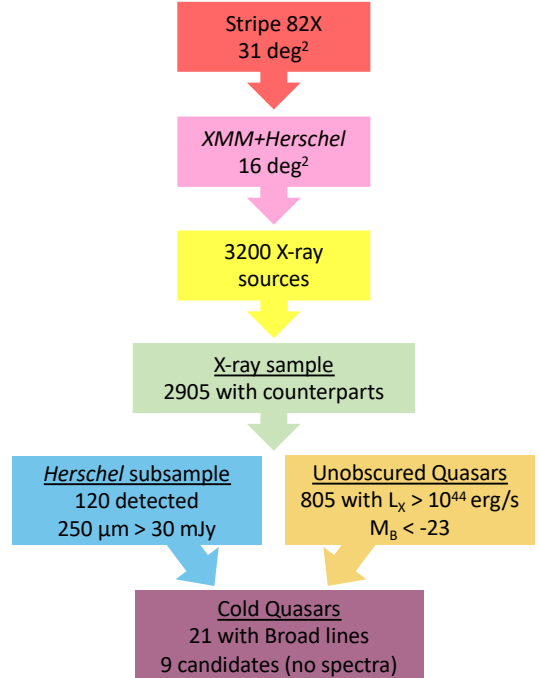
Stripe 82X
31 deg$^2$

XMM+Herschel
16 deg$^2$

3200 X-ray sources

X-ray sample
2905 with counterparts

Herschel subsample
120 detected
250 μm > 30 mJy

Unobscured Quasars
805 with $L_X > 10^{44}$ erg/s
$M_B < -23$

Cold Quasars
21 with Broad lines
9 candidates (no spectra)